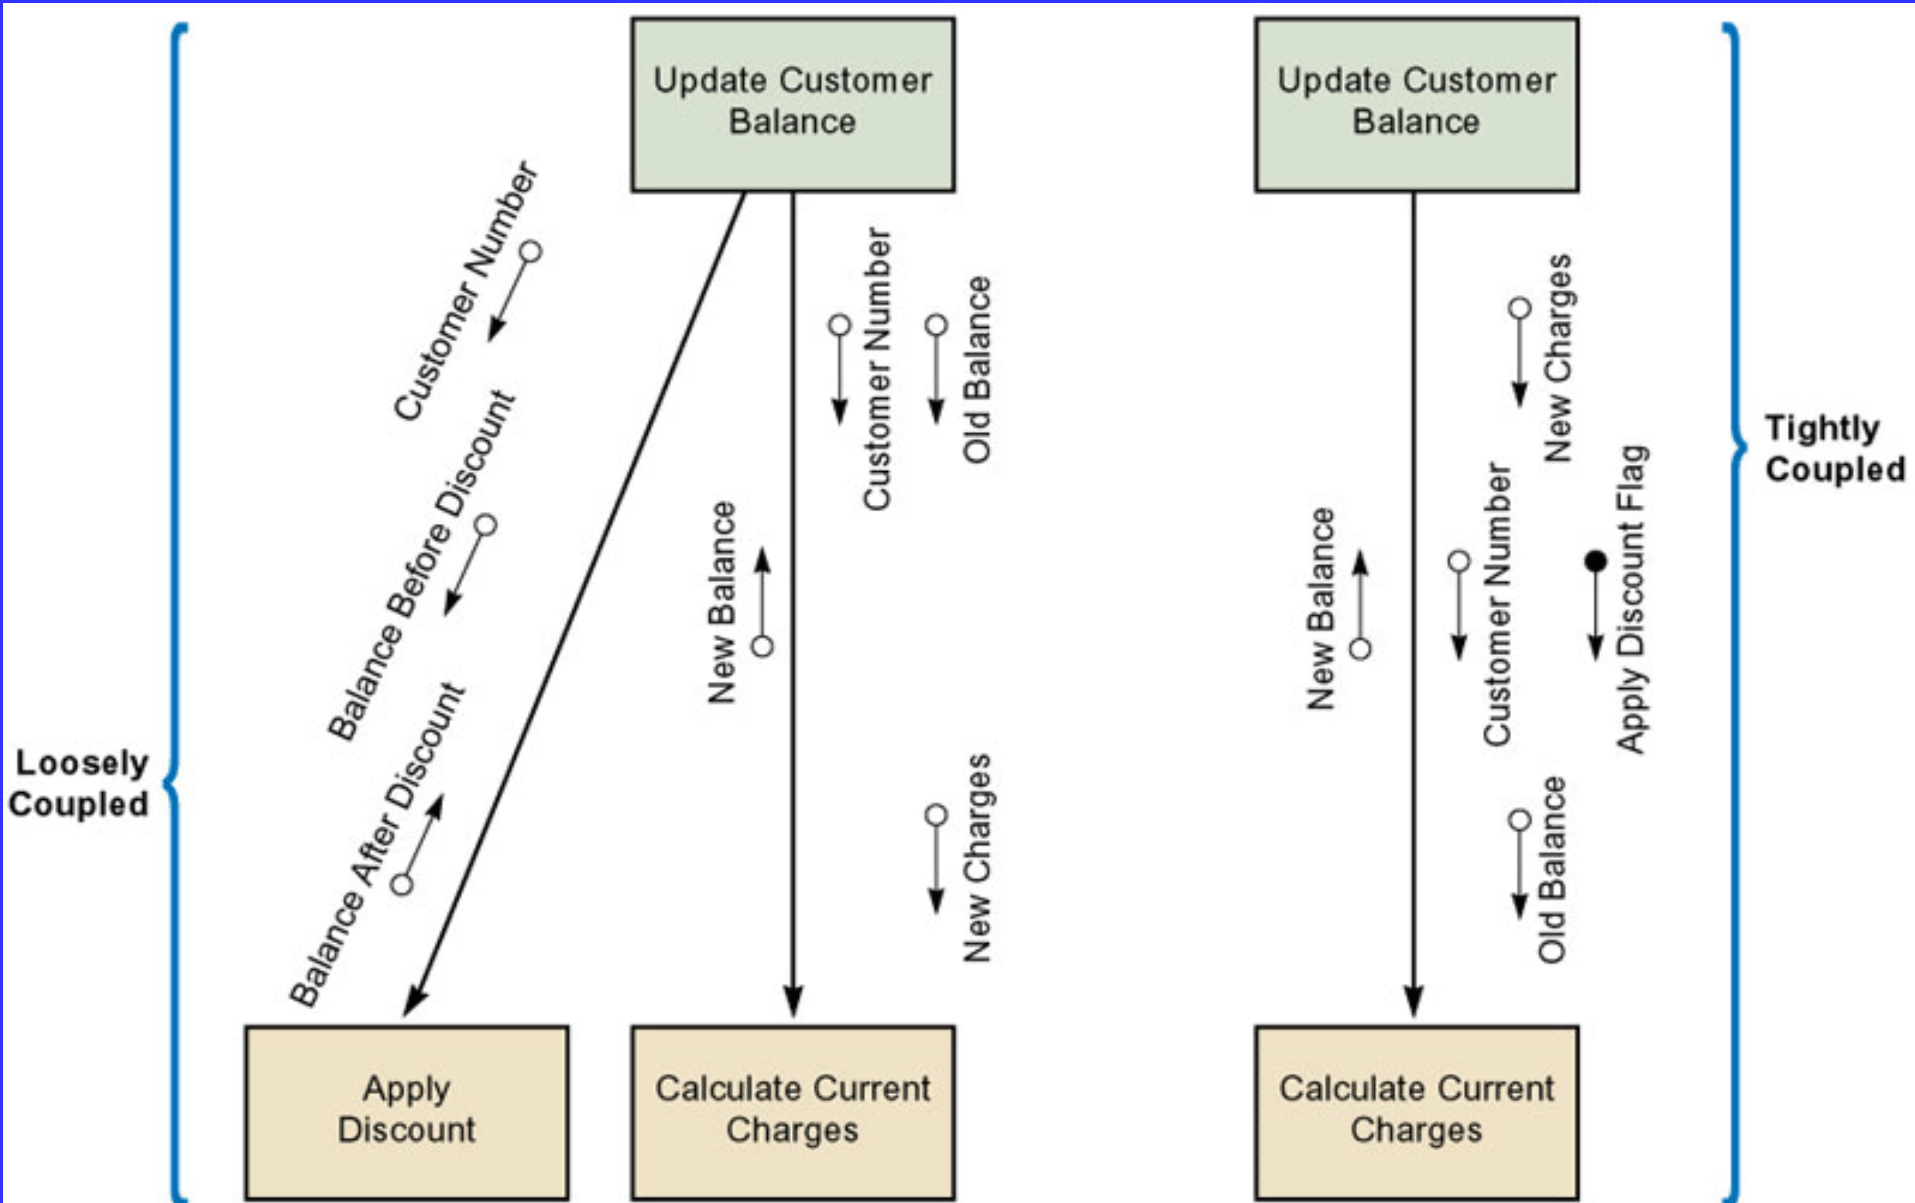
Loosely Coupled

Update Customer Balance

Customer Number

Balance Before Discount

Balance After Discount

Customer Number

Old Balance

New Balance

New Charges

Apply Discount

Calculate Current Charges

Update Customer Balance

New Charges

New Balance

Customer Number

Apply Discount Flag

Old Balance

Calculate Current Charges

Tightly Coupled